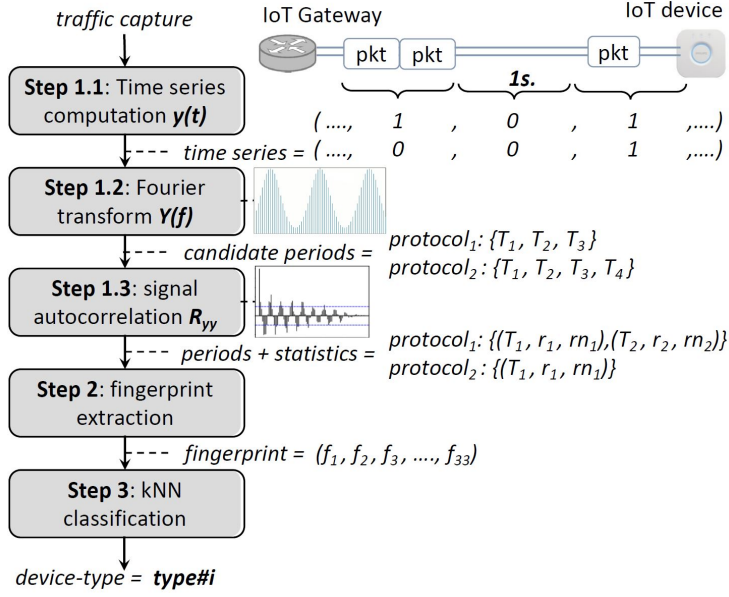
traffic capture

IoT Gateway

IoT device

pkt pkt

pkt

1s.

Step 1.1: Time series computation $y(t)$

( ...., 1 , 0 , 1 ,....)

time series = ( ...., 0 , 0 , 1 ,....)

Step 1.2: Fourier transform $Y(f)$

candidate periods =

protocol$_1$: $\{T_1, T_2, T_3\}$

protocol$_2$: $\{T_1, T_2, T_3, T_4\}$

Step 1.3: signal autocorrelation $R_{yy}$

periods + statistics =

protocol$_1$: $\{(T_1, r_1, rn_1),(T_2, r_2, rn_2)\}$

protocol$_2$: $\{(T_1, r_1, rn_1)\}$

Step 2: fingerprint extraction

fingerprint = $(f_1, f_2, f_3, ...., f_{33})$

Step 3: kNN classification

device-type = type#i